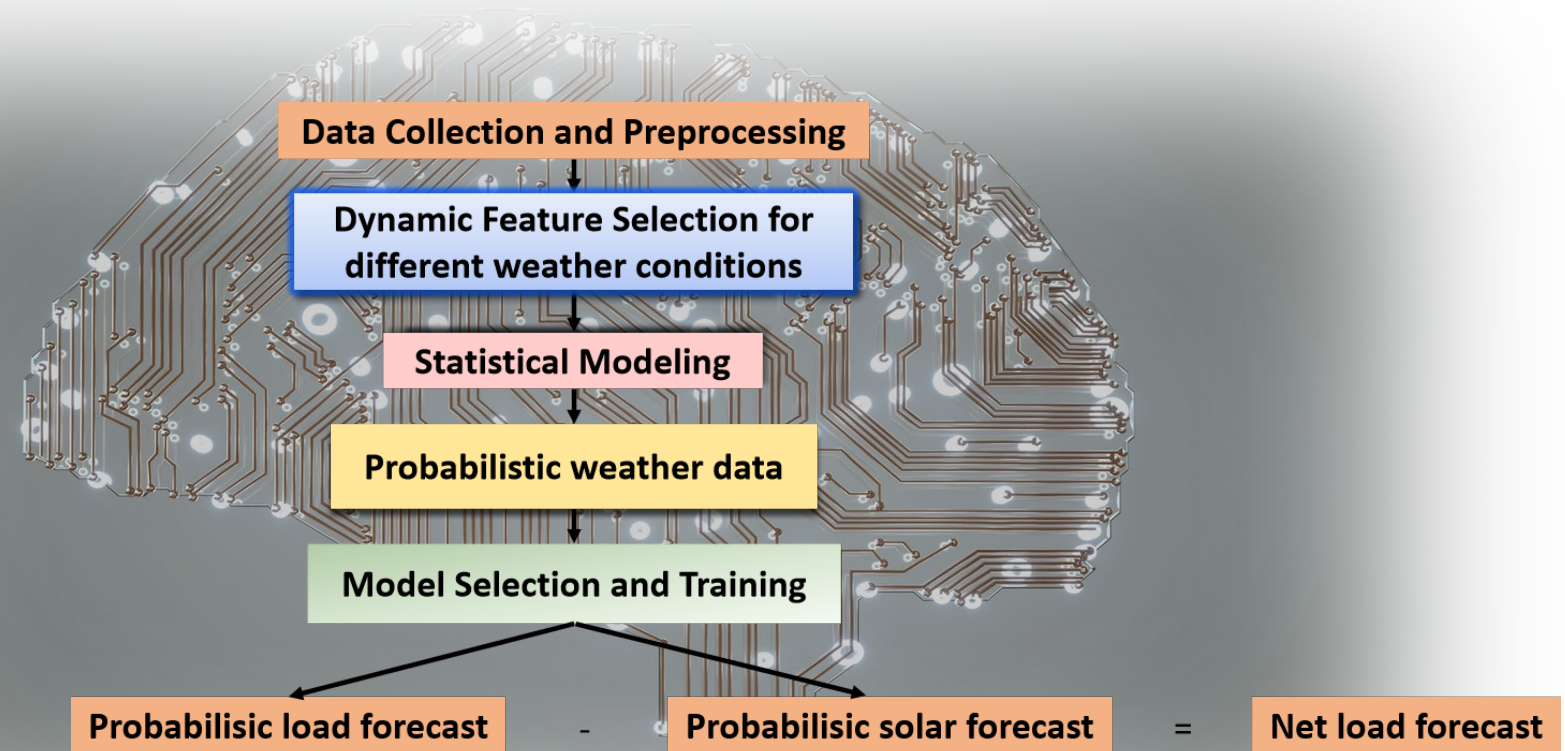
Data Collection and Preprocessing

Dynamic Feature Selection for different weather conditions

Statistical Modeling

Probabilistic weather data

Model Selection and Training

Probabilisic load forecast - Probabilisic solar forecast = Net load forecast